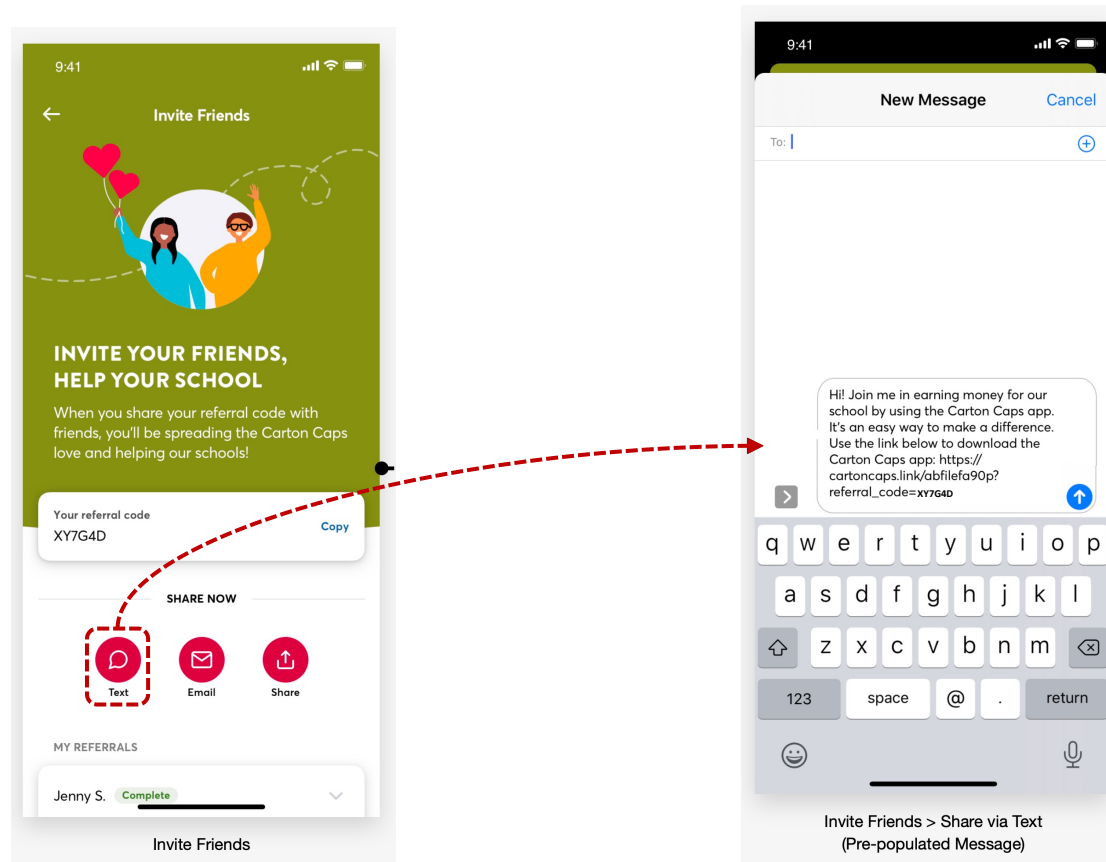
9:41

Invite Friends

INVITE YOUR FRIENDS, HELP YOUR SCHOOL

When you share your referral code with friends, you'll be spreading the Carton Caps love and helping our schools!

Your referral code
XY7G4D
Copy

SHARE NOW

Text
Email
Share

MY REFERRALS

Jenny S. Complete

Invite Friends

9:41

New Message
Cancel

To:

Hi! Join me in earning money for our school by using the Carton Caps app. It's an easy way to make a difference. Use the link below to download the Carton Caps app: https://cartoncaps.link/abfilefa90p?referral_code=XY7G4D

q w e r t y u i o p
a s d f g h j k l
z x c v b n m
123 space @ . return

Invite Friends > Share via Text
(Pre-populated Message)